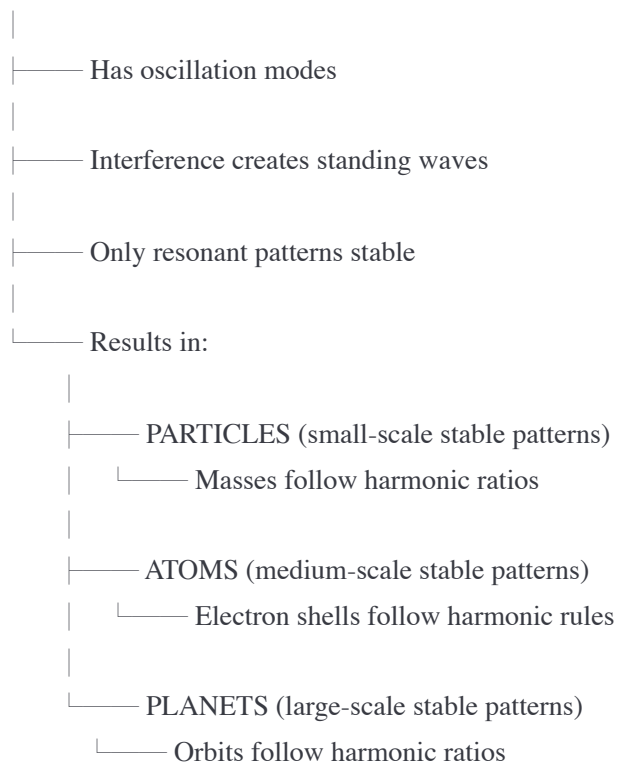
Has oscillation modes

Interference creates standing waves

Only resonant patterns stable

Results in:

PARTICLES (small-scale stable patterns)

Masses follow harmonic ratios

ATOMS (medium-scale stable patterns)

Electron shells follow harmonic rules

PLANETS (large-scale stable patterns)

Orbits follow harmonic ratios